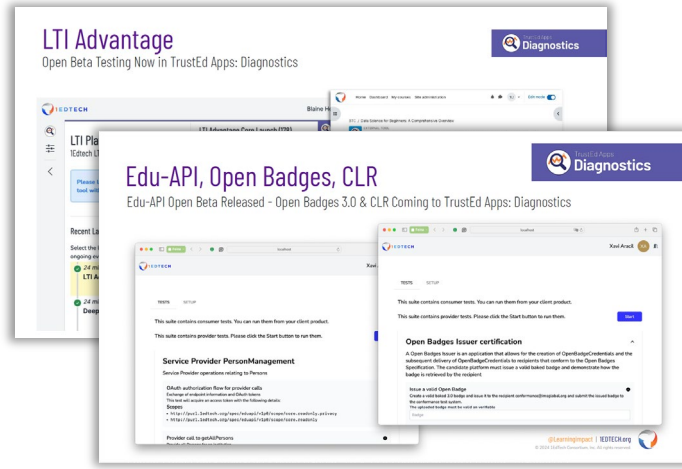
LTI Advantage

Open Beta Testing Now in TrustEd Apps: Diagnostics

TrustEd Apps Diagnostics

1EDTECH

Blaine H

LTI Pla

1EdTech LT

LTI Advantage Core Launch (170)

Please l
tool with

Recent La

Select the l
ongoing ev

24 m
LTI A

24 m
Deep

Home Dashboard My courses Site administration

Edit mode

Edu-API, Open Badges, CLR

Edu-API Open Beta Released - Open Badges 3.0 & CLR Coming to TrustEd Apps: Diagnostics

TrustEd Apps Diagnostics

localhost

1EDTECH

Xavi

TESTS SETUP

This suite contains consumer tests. You can run them from your client product.

This suite contains provider tests. Please click the Start button to run them.

Service Provider PersonManagement

Service Provider operations relating to Persons

OAuth authorization flow for provider calls
Exchange of endpoint information and OAuth tokens
This test will acquire an access token with the following details:

Scopes
• https://purl.1edtech.org/spec/eduapi/v1p0/scope/core.readonly.privacy
• https://purl.1edtech.org/spec/eduapi/v1p0/scope/core.readonly

Provider call to getAllPersons

localhost

1EDTECH

Xavi Aracil

TESTS SETUP

This suite contains provider tests. Please click the Start button to run them.

Start

Open Badges Issuer certification

A Open Badges Issuer is an application that allows for the creation of OpenBadgeCredentials and the subsequent delivery of OpenBadgeCredentials to recipients that conform to the Open Badges Specification. The candidate platform must issue a valid baked badge and demonstrate how the badge is retrieved by the recipient.

Issue a valid Open Badge
Create a valid baked 3.0 badge and issue it to the recipient conformance@imsglobal.org and submit the issued badge to the conformance test system.
The uploaded badge must be valid on verifiable

Badge

@LearningImpact | 1EDTECH.org
© 2024 1EdTech Consortium, Inc. All rights reserved.